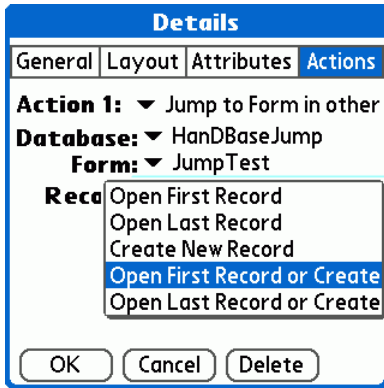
Details

General | Layout | Attributes | Actions

Action 1: ▾ Jump to Form in other

Database: ▾ HanDBaseJump

Form: ▾ JumpTest

Reco

Open First Record
Open Last Record
Create New Record
Open First Record or Create
Open Last Record or Create

OK | Cancel | Delete